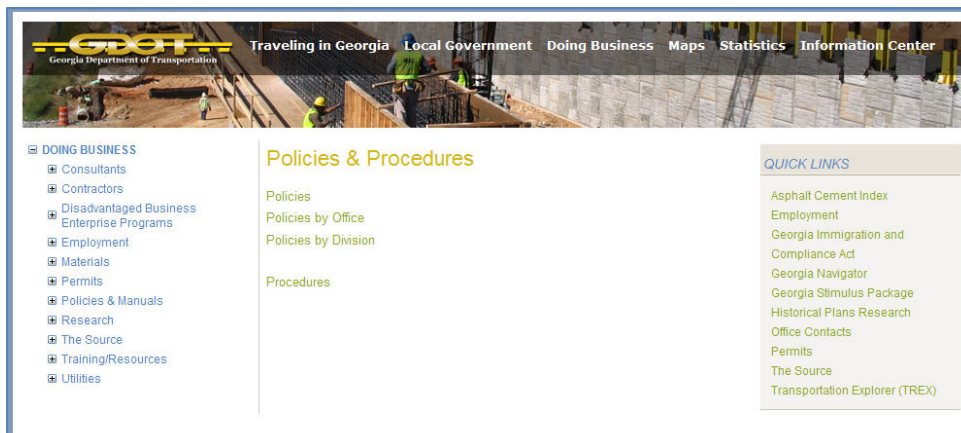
GDOT
Georgia Department of Transportation

Traveling in Georgia Local Government Doing Business Maps Statistics Information Center

⊟ DOING BUSINESS
⊞ Consultants
⊞ Contractors
⊞ Disadvantaged Business Enterprise Programs
⊞ Employment
⊞ Materials
⊞ Permits
⊞ Policies & Manuals
⊞ Research
⊞ The Source
⊞ Training/Resources
⊞ Utilities

Policies & Procedures

Policies
Policies by Office
Policies by Division

Procedures

QUICK LINKS
Asphalt Cement Index
Employment
Georgia Immigration and Compliance Act
Georgia Navigator
Georgia Stimulus Package
Historical Plans Research
Office Contacts
Permits
The Source
Transportation Explorer (TREX)